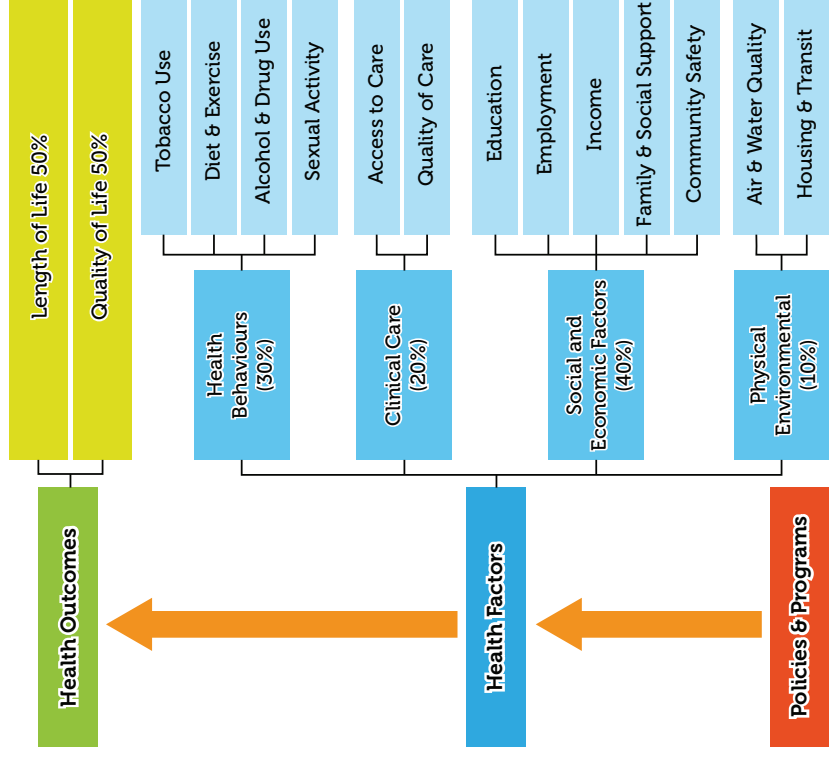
Length of Life 50%
Quality of Life 50%

Tobacco Use
Diet & Exercise
Alcohol & Drug Use
Sexual Activity

Access to Care
Quality of Care

Education
Employment
Income
Family & Social Support
Community Safety

Air & Water Quality
Housing & Transit

Health Behaviours (30%)
Clinical Care (20%)
Social and Economic Factors (40%)
Physical Environmental (10%)

Health Outcomes
Health Factors
Policies & Programs